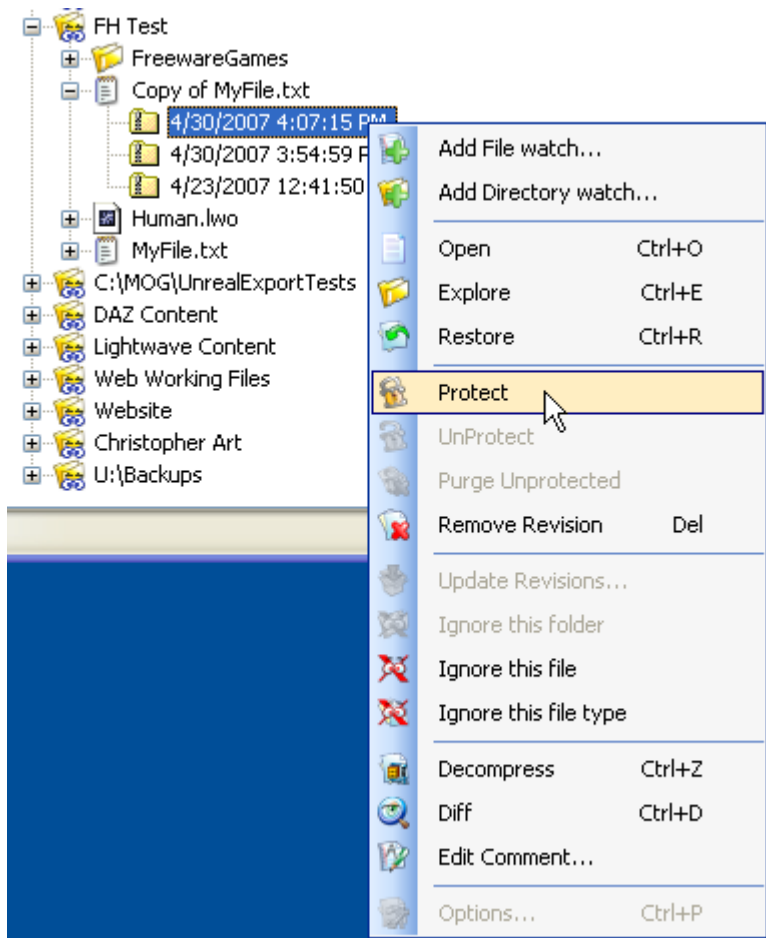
FH Test
FreewareGames
Copy of MyFile.txt
4/30/2007 4:07:15 PM
4/30/2007 3:54:59 P
4/23/2007 12:41:50
Human.lwo
MyFile.txt
C:\MOG\UnrealExportTests
DAZ Content
Lightwave Content
Web Working Files
Website
Christopher Art
U:\Backups

Add File watch...
Add Directory watch...
Open Ctrl+O
Explore Ctrl+E
Restore Ctrl+R
Protect
UnProtect
Purge Unprotected
Remove Revision Del
Update Revisions...
Ignore this folder
Ignore this file
Ignore this file type
Decompress Ctrl+Z
Diff Ctrl+D
Edit Comment...
Options... Ctrl+P